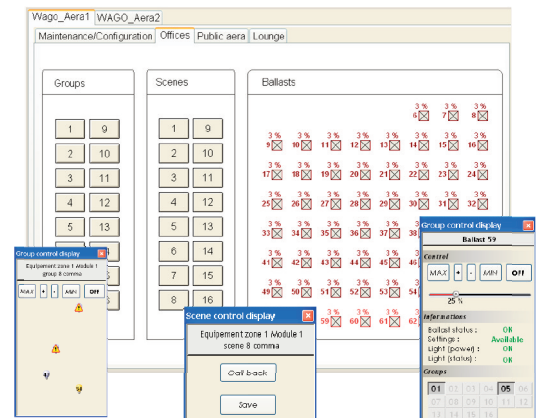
Wago_Aera1 WAGO_Aera2

Maintenance/Configuration Offices Public aera Lounge

Groups

1 9
2 10
3 11
4 12
5 13

Scenes

1 9
2 10
3 11
4 12
5 13
6 14
7 15
8 16

Ballasts

3 % 6
3 % 7
3 % 8
3 % 9
3 % 10
3 % 11
3 % 12
3 % 13
3 % 14
3 % 15
3 % 16
3 % 17
3 % 18
3 % 19
3 % 20
3 % 21
3 % 22
3 % 23
3 % 24
3 % 25
3 % 26
3 % 27
3 % 28
3 % 29
3 % 30
3 % 31
3 % 32
3 % 33
3 % 34
3 % 35
3 % 36
3 % 37
3 % 38
3 % 41
3 % 42
3 % 43
3 % 44
3 % 45
3 % 46
3 % 49
3 % 50
3 % 51
3 % 52
3 % 53
3 % 54
3 % 59
3 % 60
3 % 61
3 % 62

Group control display
Equipement zone 1 Module 1
group 8 comma
MAX + - MIN Off

Scene control display
Equipement zone 1 Module 1
scene 8 comma
Call back
Save

Group control display
Ballast 59
Control
MAX + - MIN Off
25 %
Informations
Ballast status : OK
Settings : Available
Light (power) : ON
Light (status) : OK
Groups
01 02 03 04 05 06
07 08 09 10 11 12
13 14 15 16